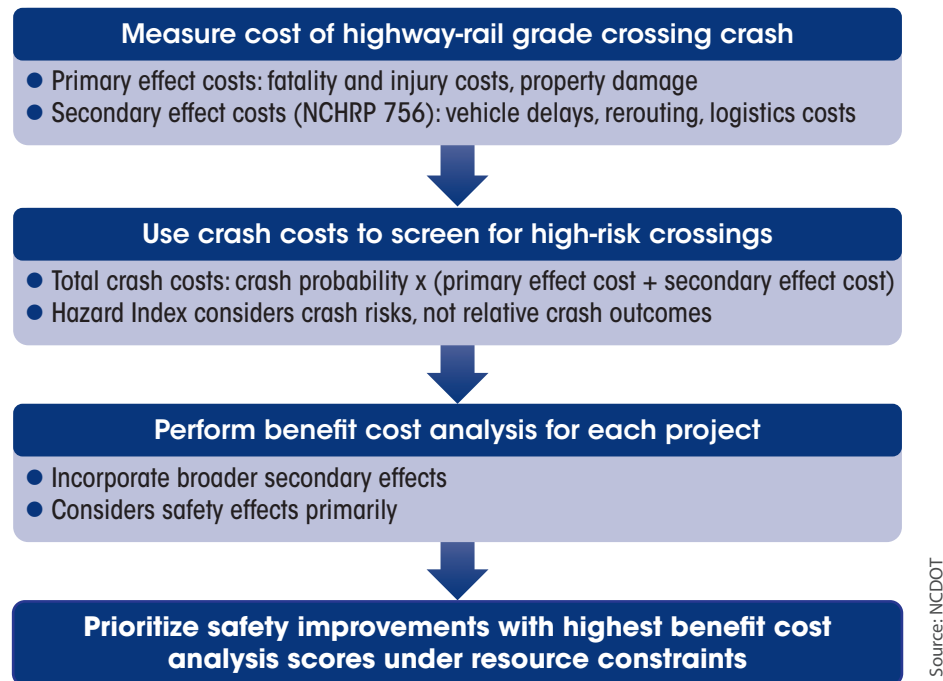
Measure cost of highway-rail grade crossing crash

- Primary effect costs: fatality and injury costs, property damage
- Secondary effect costs (NCHRP 756): vehicle delays, rerouting, logistics costs

Use crash costs to screen for high-risk crossings

- Total crash costs: crash probability x (primary effect cost + secondary effect cost)
- Hazard Index considers crash risks, not relative crash outcomes

Perform benefit cost analysis for each project

- Incorporate broader secondary effects
- Considers safety effects primarily

Prioritize safety improvements with highest benefit cost analysis scores under resource constraints

Source: NCDOT